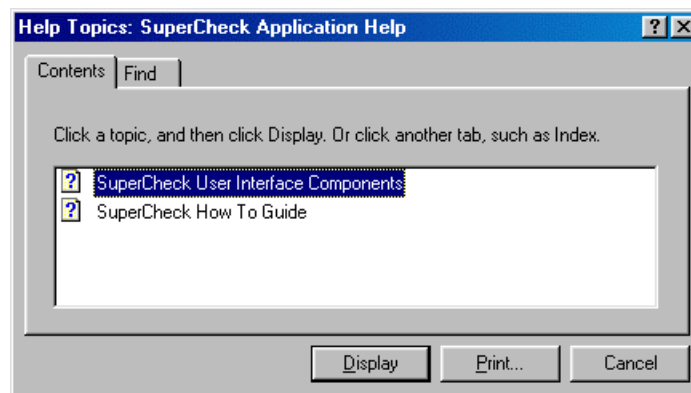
Help Topics: SuperCheck Application Help

?

X

Contents

Find

Click a topic, and then click Display. Or click another tab, such as Index.

?

SuperCheck User Interface Components

?

SuperCheck How To Guide

Display

Print...

Cancel